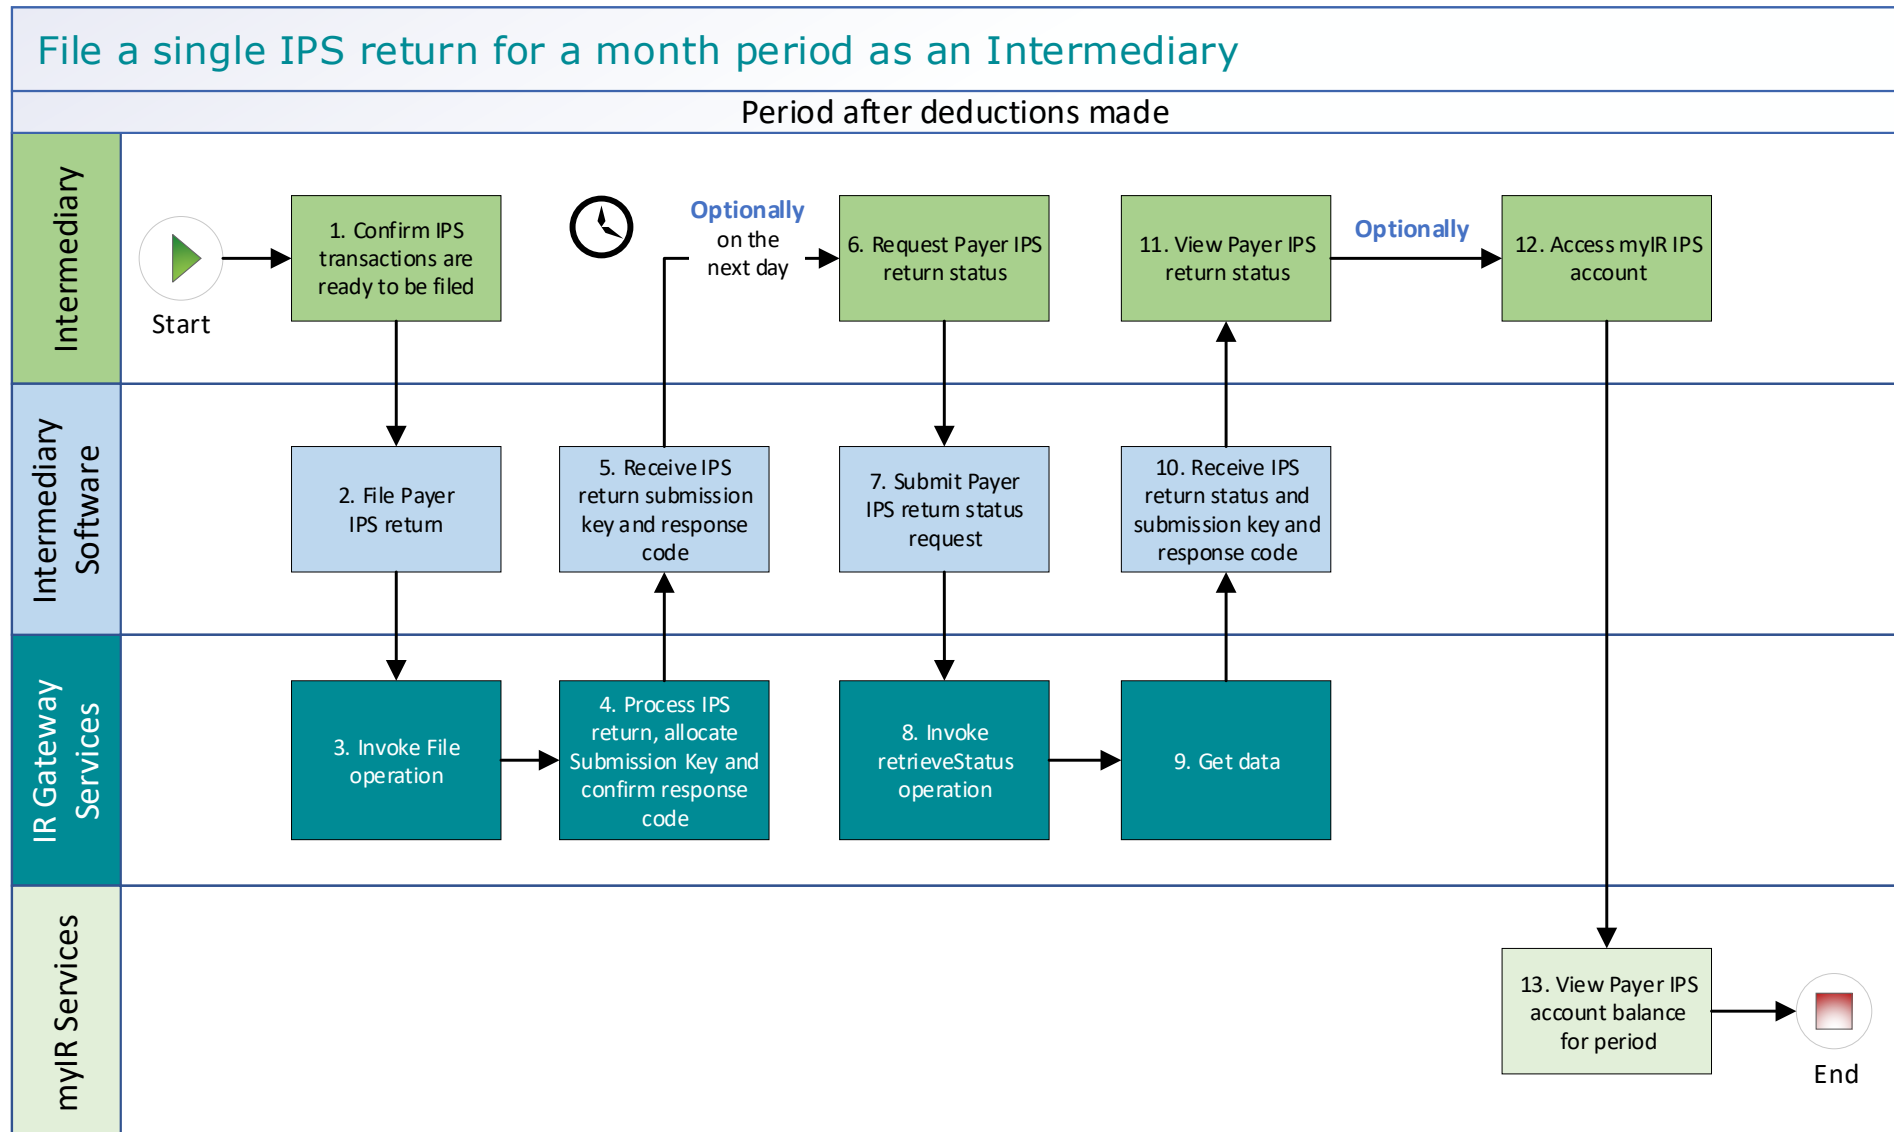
File a single IPS return for a month period as an Intermediary

Period after deductions made

Intermediary

Intermediary Software

IR Gateway Services

myIR Services

Start

1. Confirm IPS transactions are ready to be filed

Optionally on the next day

6. Request Payer IPS return status

11. View Payer IPS return status

Optionally

12. Access myIR IPS account

2. File Payer IPS return

5. Receive IPS return submission key and response code

7. Submit Payer IPS return status request

10. Receive IPS return status and submission key and response code

3. Invoke File operation

4. Process IPS return, allocate Submission Key and confirm response code

8. Invoke retrieveStatus operation

9. Get data

13. View Payer IPS account balance for period

End